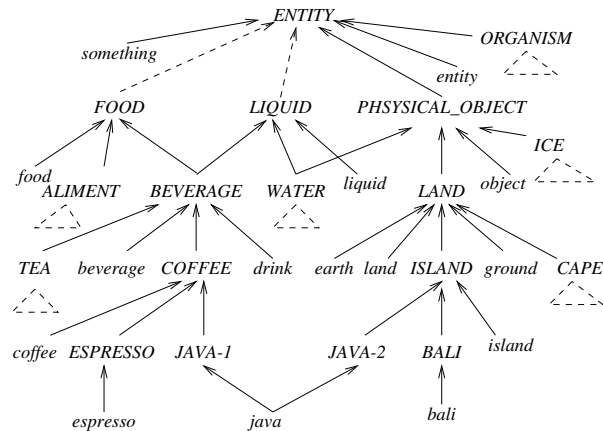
ENTITY
something
ORGANISM
entity
FOOD
LIQUID
PHSYICAL_OBJECT
ICE
food
ALIMENT
BEVERAGE
WATER
liquid
LAND
object
TEA
beverage
COFFEE
drink
earth
land
ISLAND
ground
CAPE
coffee
ESPRESSO
JAVA-1
JAVA-2
BALI
island
espresso
java
bali